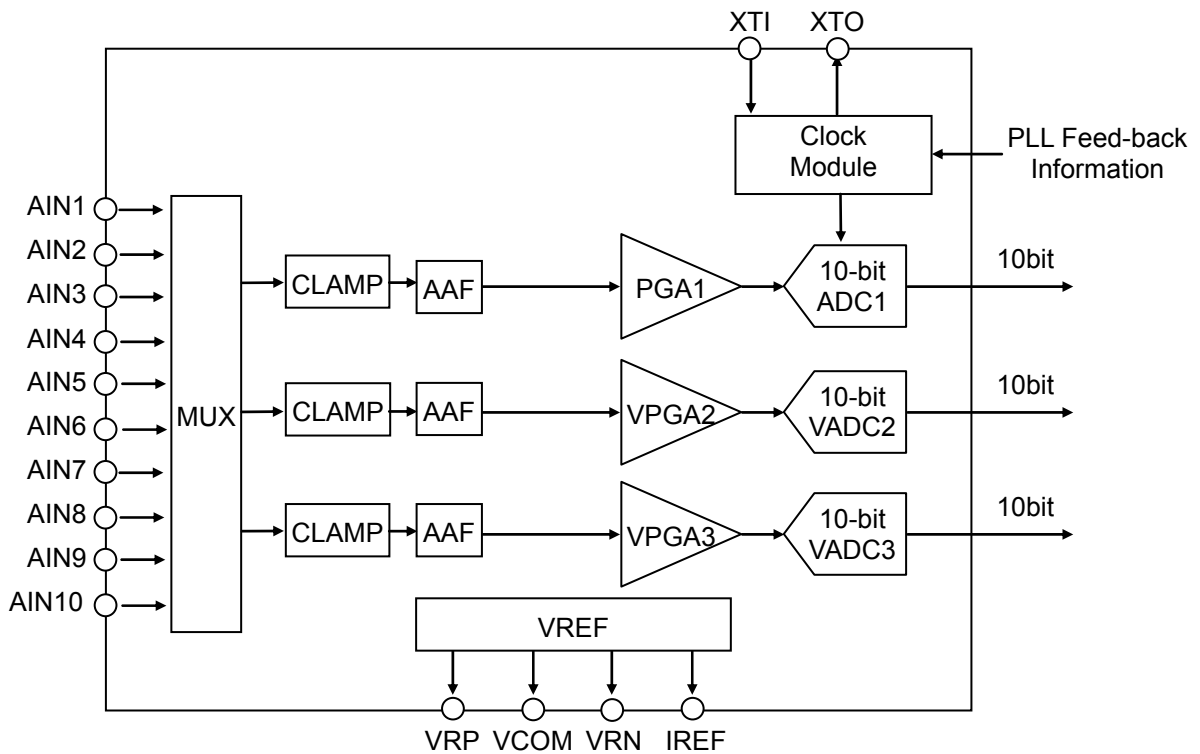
XTI XTO

Clock Module

PLL Feed-back Information

AIN1
AIN2
AIN3
AIN4
AIN5
AIN6
AIN7
AIN8
AIN9
AIN10

MUX

CLAMP AAF PGA1 10-bit ADC1 10bit

CLAMP AAF VPGA2 10-bit VADC2 10bit

CLAMP AAF VPGA3 10-bit VADC3 10bit

VREF

VRP VCOM VRN IREF